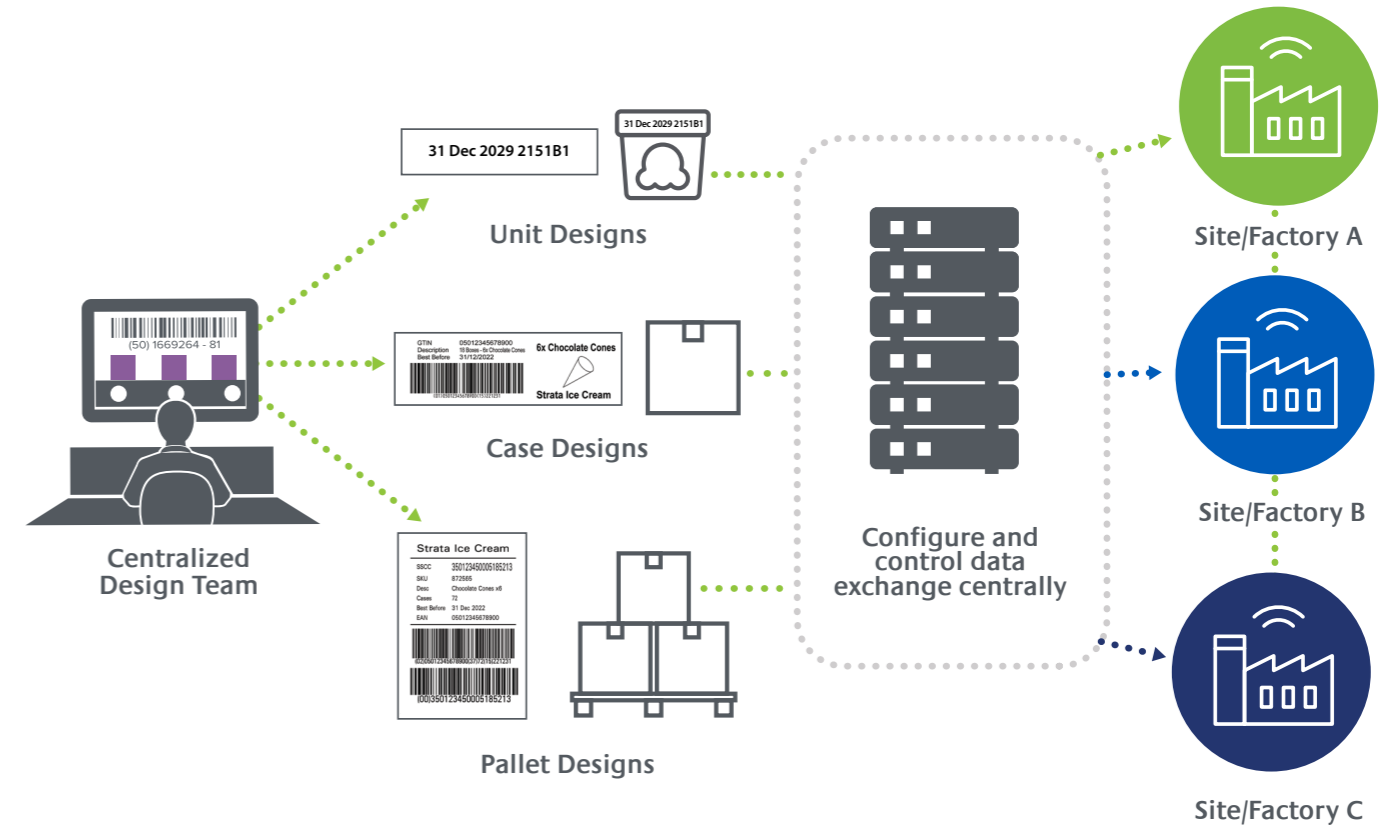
(50) 1669264 - 81

Centralized Design Team

31 Dec 2029 2151B1

31 Dec 2029 2151B1

Unit Designs

GTIN 05012345678900
Description 18 Boxes - 6x Chocolate Cones
Best Before 31/12/2022

6x Chocolate Cones

Strata Ice Cream

Case Designs

Strata Ice Cream
SSCC 350123450005185213
SKU 872585
Desc Chocolate Cones x6
Cases 72
Best Before 31 Dec 2022
EAN 05012345678900

(00)350123450005185213

Pallet Designs

Configure and control data exchange centrally

Site/Factory A

Site/Factory B

Site/Factory C